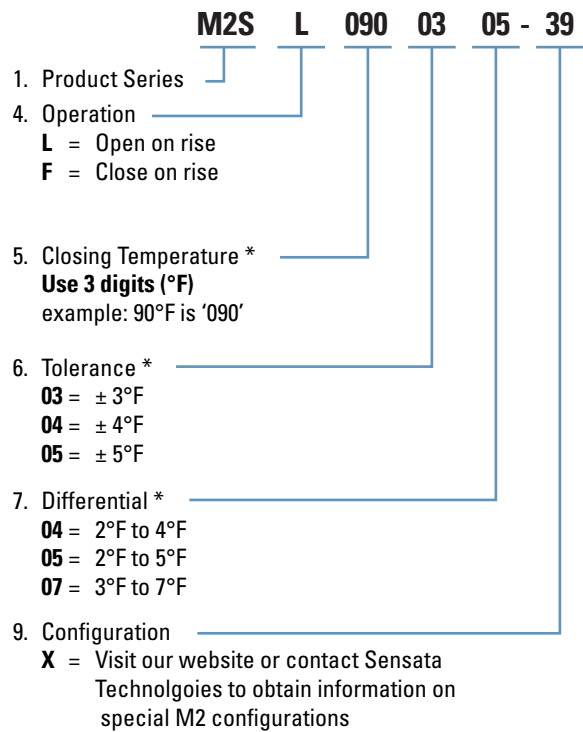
M2S L 090 03 05 - 39

1. Product Series

4. Operation
**L** = Open on rise
**F** = Close on rise

5. Closing Temperature *
**Use 3 digits (°F)**
example: 90°F is '090'

6. Tolerance *
**03** = ± 3°F
**04** = ± 4°F
**05** = ± 5°F

7. Differential *
**04** = 2°F to 4°F
**05** = 2°F to 5°F
**07** = 3°F to 7°F

9. Configuration
**X** = Visit our website or contact Sensata Technolgoies to obtain information on special M2 configurations